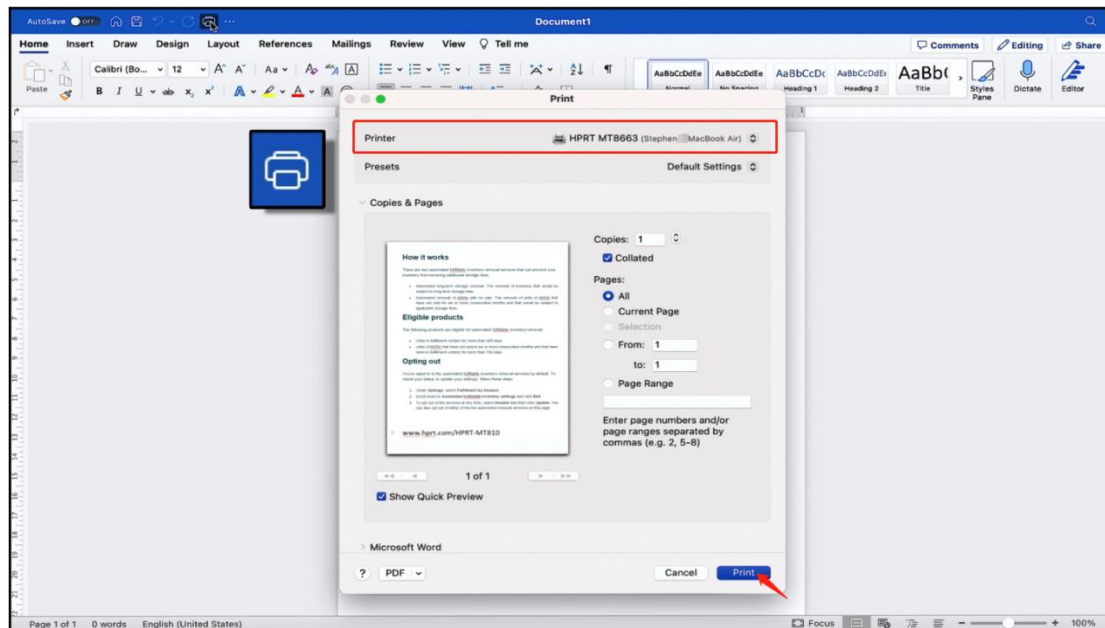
AutoSave OFF Document1

Home Insert Draw Design Layout References Mailings Review View Tell me

Comments Editing Share

Paste Calibri (Bo... 12 A A Aa

AaBbCcDdEe Normal AaBbCcDdEe No Spacing AaBbCcDc Heading 1 AaBbCcDdEe Heading 2 AaBb( Title Styles Pane Dictate Editor

Print

Printer HPRT MT8663 (Stephen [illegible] MacBook Air)

Presets Default Settings

Copies & Pages

How it works

Eligible products

Opting out

www.hprt.com/HPRT-MT810

1 of 1

Show Quick Preview

Copies: 1

Collated

Pages:

All

Current Page

Selection

From: 1

to: 1

Page Range

Enter page numbers and/or page ranges separated by commas (e.g. 2, 5–8)

Microsoft Word

? PDF Cancel Print

Page 1 of 1 0 words English (United States) Focus 100%